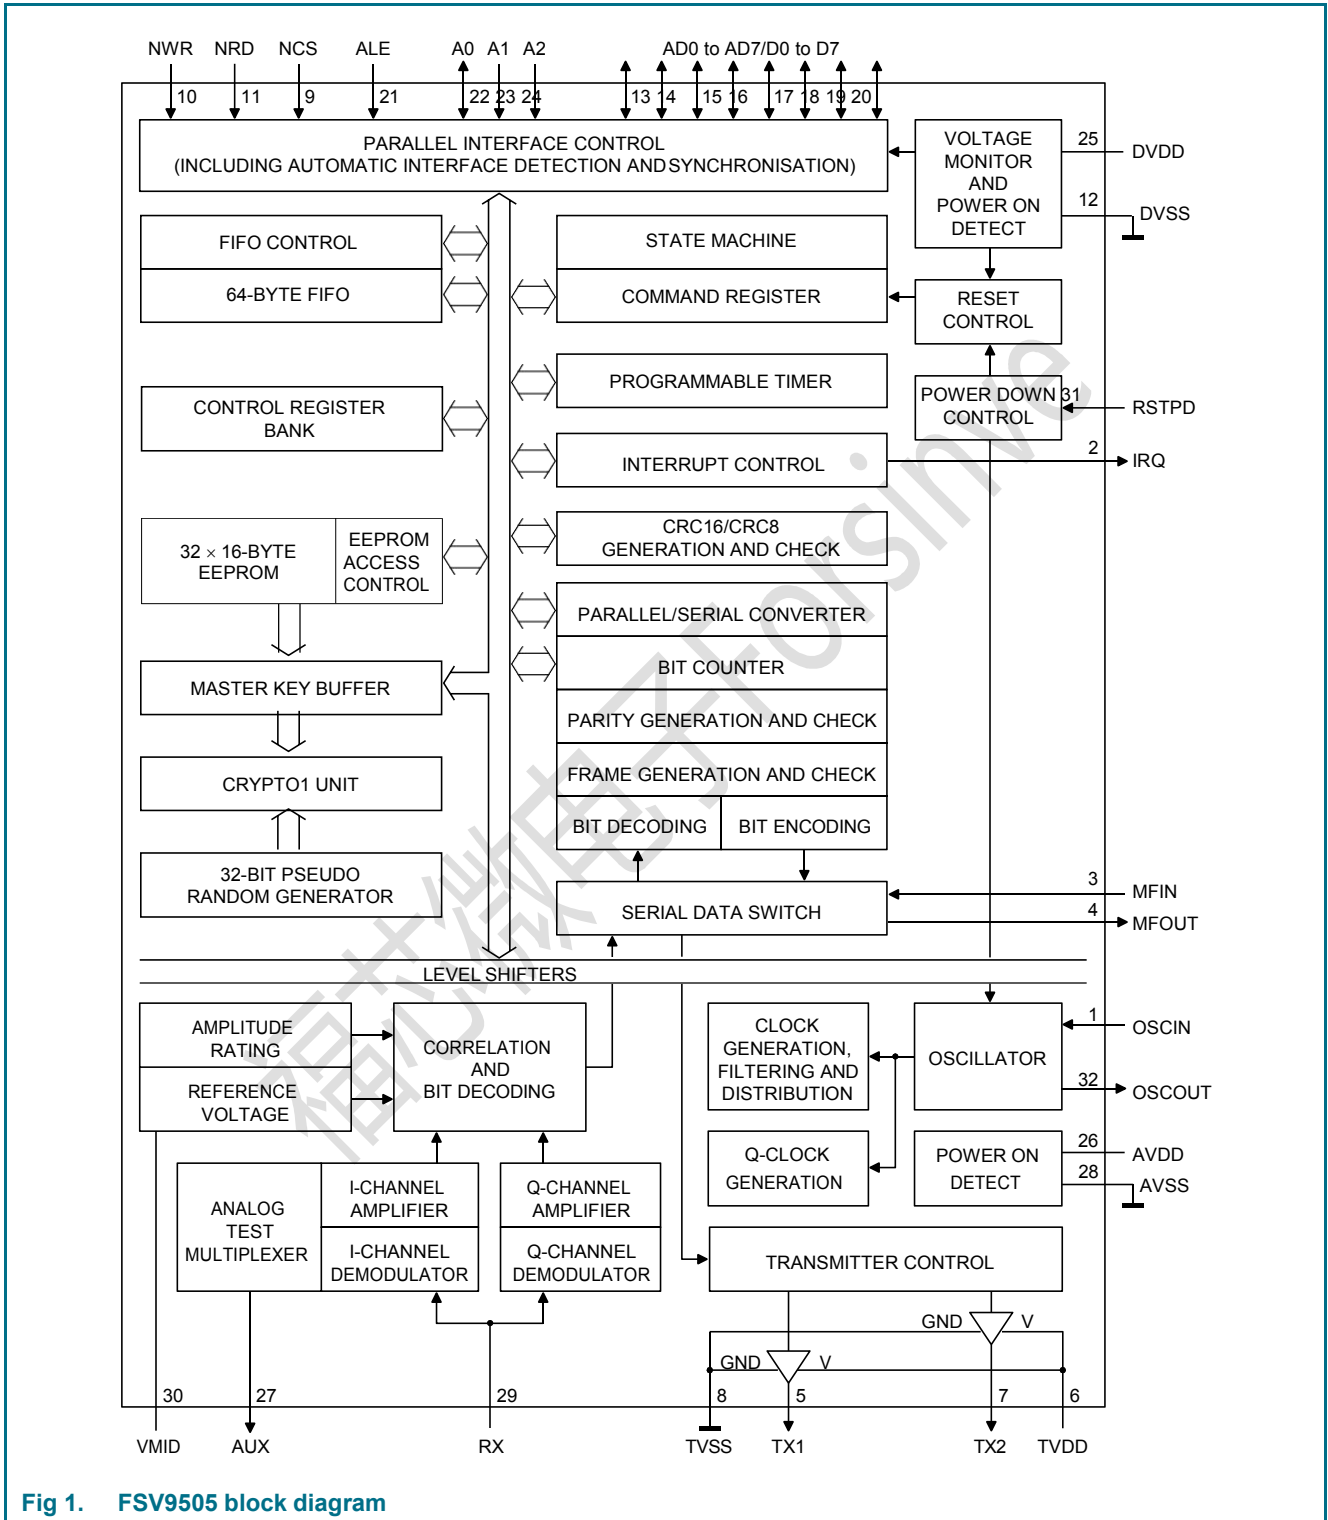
NWR NRD NCS ALE A0 A1 A2 AD0 to AD7/D0 to D7

10 11 9 21 22 23 24 13 14 15 16 17 18 19 20

PARALLEL INTERFACE CONTROL
(INCLUDING AUTOMATIC INTERFACE DETECTION AND SYNCHRONISATION)

VOLTAGE MONITOR AND POWER ON DETECT

25 DVDD

12 DVSS

FIFO CONTROL

64-BYTE FIFO

STATE MACHINE

COMMAND REGISTER

RESET CONTROL

PROGRAMMABLE TIMER

POWER DOWN CONTROL

31 RSTPD

CONTROL REGISTER BANK

INTERRUPT CONTROL

2 IRQ

CRC16/CRC8 GENERATION AND CHECK

$32 \times$ 16-BYTE EEPROM

EEPROM ACCESS CONTROL

PARALLEL/SERIAL CONVERTER

BIT COUNTER

MASTER KEY BUFFER

PARITY GENERATION AND CHECK

FRAME GENERATION AND CHECK

CRYPTO1 UNIT

BIT DECODING

BIT ENCODING

32-BIT PSEUDO RANDOM GENERATOR

SERIAL DATA SWITCH

3 MFIN

4 MFOUT

LEVEL SHIFTERS

AMPLITUDE RATING

REFERENCE VOLTAGE

CORRELATION AND BIT DECODING

CLOCK GENERATION, FILTERING AND DISTRIBUTION

OSCILLATOR

1 OSCIN

32 OSCOUT

Q-CLOCK GENERATION

POWER ON DETECT

26 AVDD

28 AVSS

ANALOG TEST MULTIPLEXER

I-CHANNEL AMPLIFIER

I-CHANNEL DEMODULATOR

Q-CHANNEL AMPLIFIER

Q-CHANNEL DEMODULATOR

TRANSMITTER CONTROL

GND V

GND V

30 27 29 8 5 7 6

VMID AUX RX TVSS TX1 TX2 TVDD

Fig 1. FSV9505 block diagram